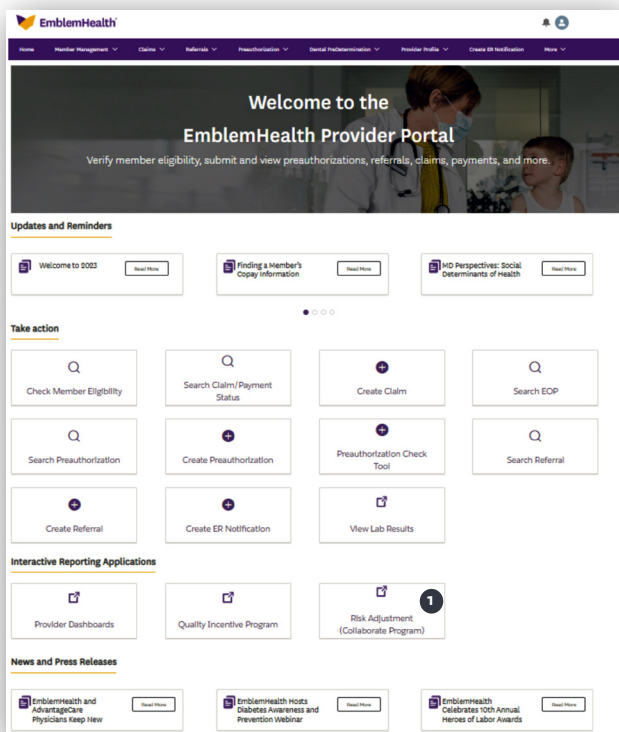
EmblemHealth

Home | Member Management | Claims | Referrals | Preauthorization | Dental PreDetermination | Provider Profile | Create ER Notification | More

Welcome to the
EmblemHealth Provider Portal

Verify member eligibility, submit and view preauthorizations, referrals, claims, payments, and more.

Updates and Reminders

Welcome to 2023 Read More

Finding a Member's Copay Information Read More

MD Perspectives: Social Determinants of Health Read More

Take action

Check Member Eligibility

Search Claim/Payment Status

Create Claim

Search EOP

Search Preauthorization

Create Preauthorization

Preauthorization Check Tool

Search Referral

Create Referral

Create ER Notification

View Lab Results

Interactive Reporting Applications

Provider Dashboards

Quality Incentive Program

1

Risk Adjustment (Collaborate Program)

News and Press Releases

EmblemHealth and AdvantageCare Physicians Keep New Read More

EmblemHealth Hosts Diabetes Awareness and Prevention Webinar Read More

EmblemHealth Celebrates 10th Annual Heroes of Labor Awards Read More